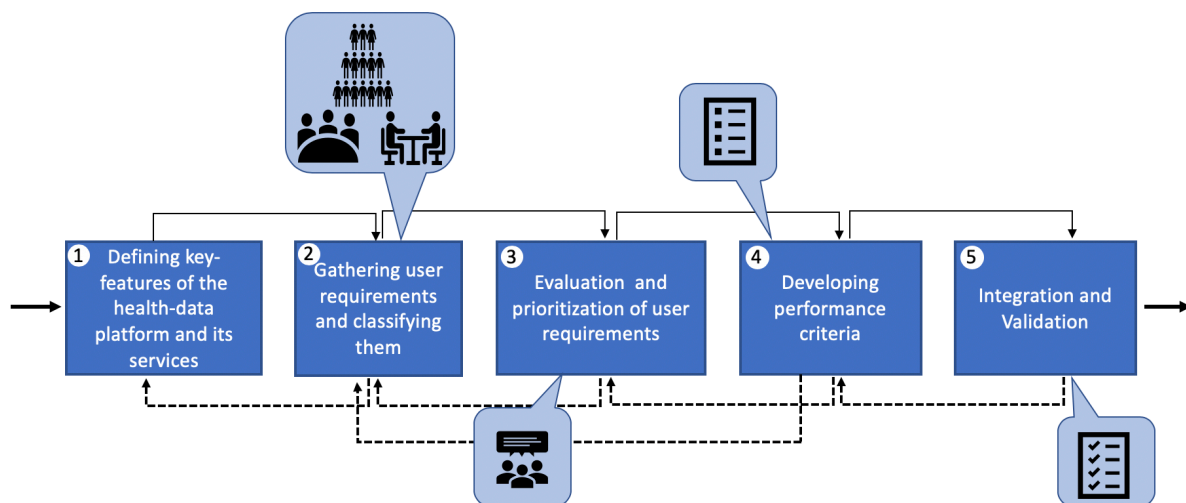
1 Defining key-features of the health-data platform and its services

2 Gathering user requirements and classifying them

3 Evaluation and prioritization of user requirements

4 Developing performance criteria

5 Integration and Validation